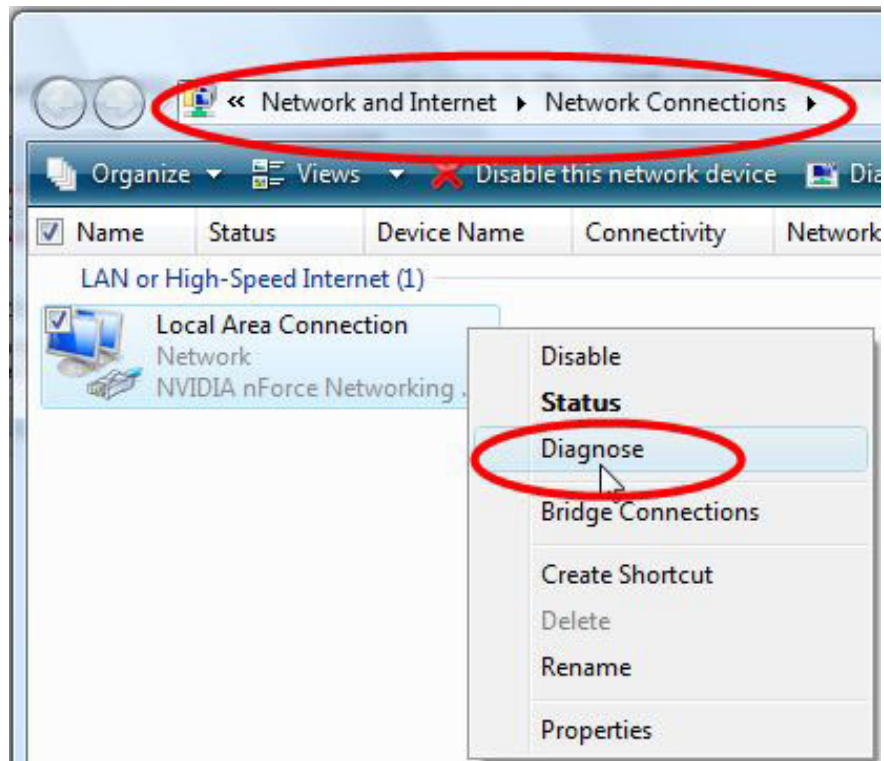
« Network and Internet ▸ Network Connections ▸

Organize ▾ Views ▾ Disable this network device Dia

Name | Status | Device Name | Connectivity | Network

LAN or High-Speed Internet (1)

Local Area Connection
Network
NVIDIA nForce Networking ...

Disable
Status
Diagnose
Bridge Connections
Create Shortcut
Delete
Rename
Properties